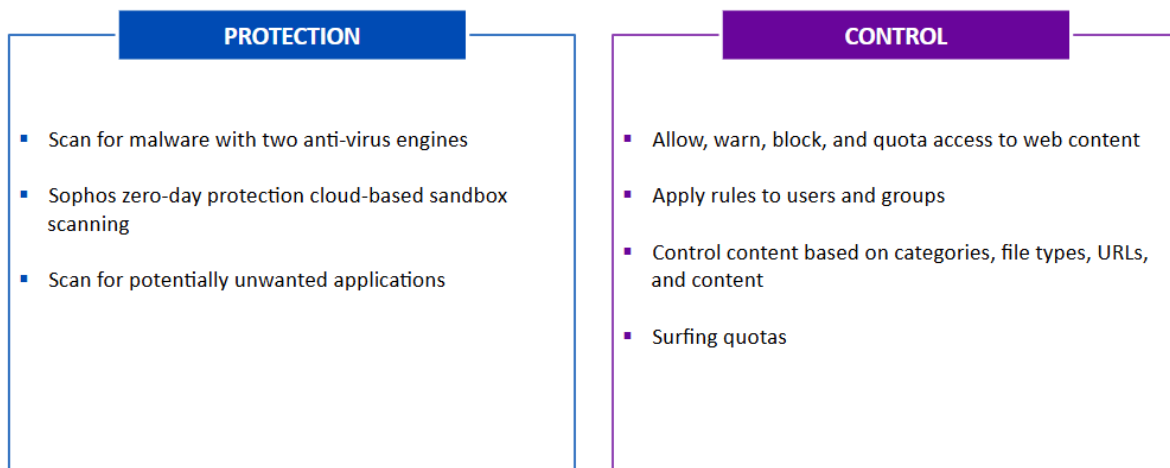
PROTECTION

- Scan for malware with two anti-virus engines
- Sophos zero-day protection cloud-based sandbox scanning
- Scan for potentially unwanted applications

CONTROL

- Allow, warn, block, and quota access to web content
- Apply rules to users and groups
- Control content based on categories, file types, URLs, and content
- Surfing quotas